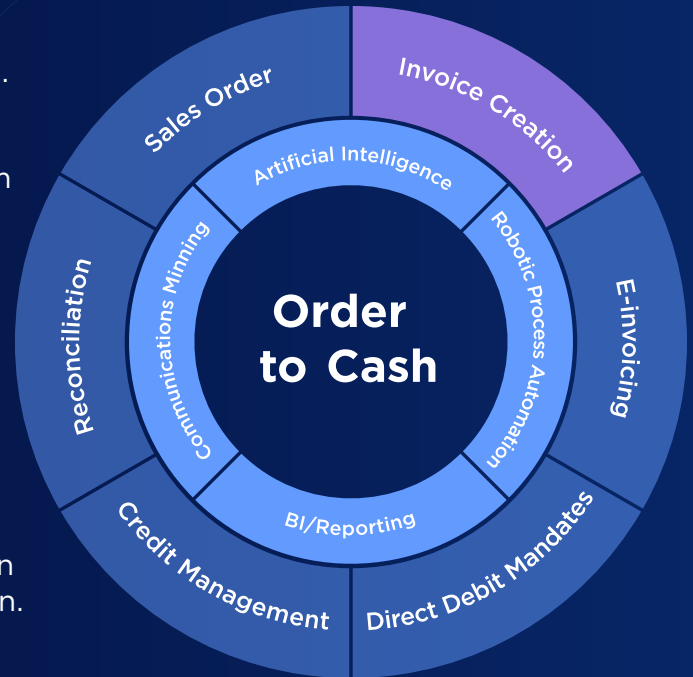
.

n

n
n.

Sales Order

Invoice Creation

E-invoicing

Direct Debit Mandates

Credit Management

Reconciliation

Artificial Intelligence

Robotic Process Automation

BI/Reporting

Communications Minning

Order to Cash